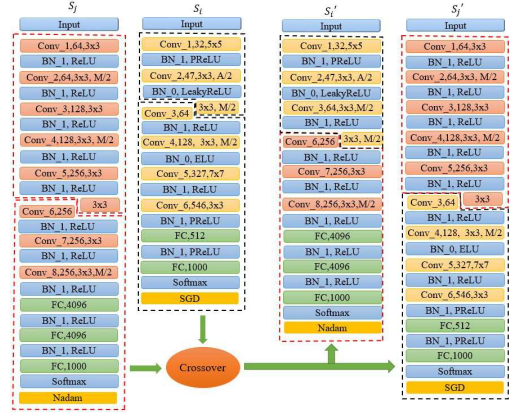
$S_j$

Input
Conv_1,64,3x3
BN_1, ReLU
Conv_2,64,3x3, M/2
BN_1, ReLU
Conv_3,128,3x3
BN_1, ReLU
Conv_4,128,3x3, M/2
BN_1, ReLU
Conv_5,256,3x3
BN_1, ReLU
Conv_6,256
3x3
BN_1, ReLU
Conv_7,256,3x3
BN_1, ReLU
Conv_8,256,3x3,M/2
BN_1, ReLU
FC,4096
BN_1, ReLU
FC,4096
BN_1, ReLU
FC,1000
Softmax
Nadam

$S_i$

Input
Conv_1,32,5x5
BN_1, PReLU
Conv_2,47,3x3, A/2
BN_0, LeakyReLU
Conv_3,64
3x3, M/2
BN_1, ReLU
Conv_4,128, 3x3, M/2
BN_0, ELU
Conv_5,327,7x7
BN_1, ReLU
Conv_6,546,3x3
BN_1, PReLU
FC,512
BN_1, PReLU
FC,1000
Softmax
SGD

Crossover

$S_i'$

Input
Conv_1,32,5x5
BN_1, PReLU
Conv_2,47,3x3, A/2
BN_0, LeakyReLU
Conv_3,64,3x3,M/2
BN_1, ReLU
Conv_6,256
3x3, M/2
BN_1, ReLU
Conv_7,256,3x3
BN_1, ReLU
Conv_8,256,3x3,M/2
BN_1, ReLU
FC,4096
BN_1, ReLU
FC,4096
BN_1, ReLU
FC,1000
Softmax
Nadam

$S_j'$

Input
Conv_1,64,3x3
BN_1, ReLU
Conv_2,64,3x3, M/2
BN_1, ReLU
Conv_3,128,3x3
BN_1, ReLU
Conv_4,128,3x3, M/2
BN_1, ReLU
Conv_5,256,3x3
BN_1, ReLU
Conv_3,64
3x3
BN_1, ReLU
Conv_4,128, 3x3, M/2
BN_0, ELU
Conv_5,327,7x7
BN_1, ReLU
Conv_6,546,3x3
BN_1, PReLU
FC,512
BN_1, PReLU
FC,1000
Softmax
SGD